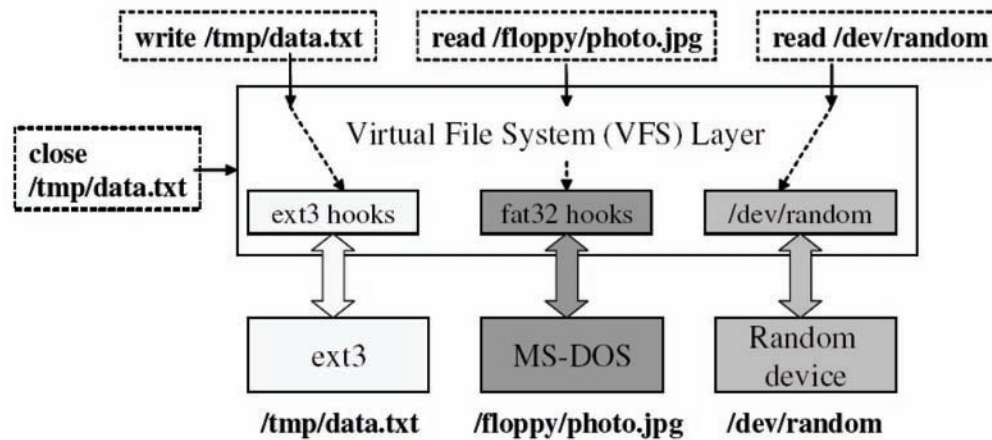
write /tmp/data.txt

read /floppy/photo.jpg

read /dev/random

close /tmp/data.txt

Virtual File System (VFS) Layer

ext3 hooks

fat32 hooks

/dev/random

ext3

MS-DOS

Random device

/tmp/data.txt

/floppy/photo.jpg

/dev/random